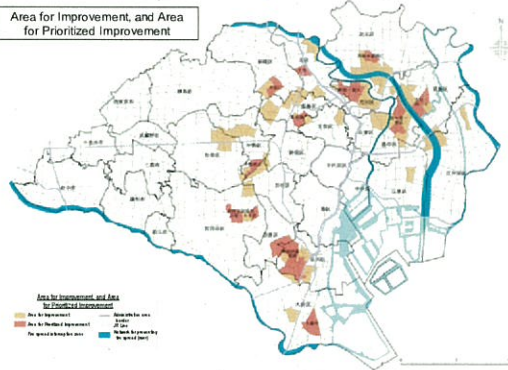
Area for Improvement, and Area for Prioritized Improvement

Area for Improvement, and Area for Prioritized Improvement
Area for Improvement
Area for Prioritized Improvement
Fire spread hindering line zones
Boundaries between areas
Border
JR Line
Network for preventing fire spread (river)